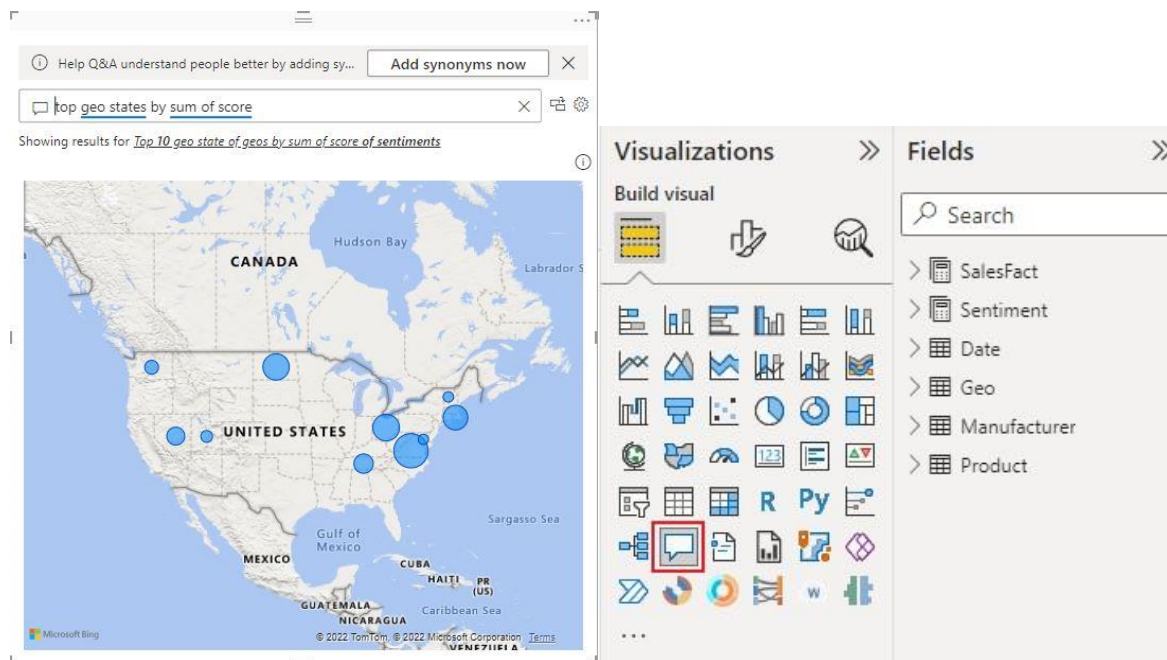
Help Q&A understand people better by adding sy...

Add synonyms now

top geo states by sum of score

Showing results for Top 10 geo state of geos by sum of score of sentiments

Hudson Bay

CANADA

Labrador S

UNITED STATES

Gulf of Mexico

Sargasso Sea

MEXICO

CUBA

HAITI

PR (US)

GUATEMALA

Caribbean Sea

NICARAGUA

VENEZUELA

Microsoft Bing

© 2022 TomTom, © 2022 Microsoft Corporation Terms

Visualizations

Build visual

R

Py

W

...

Fields

Search

SalesFact

Sentiment

Date

Geo

Manufacturer

Product